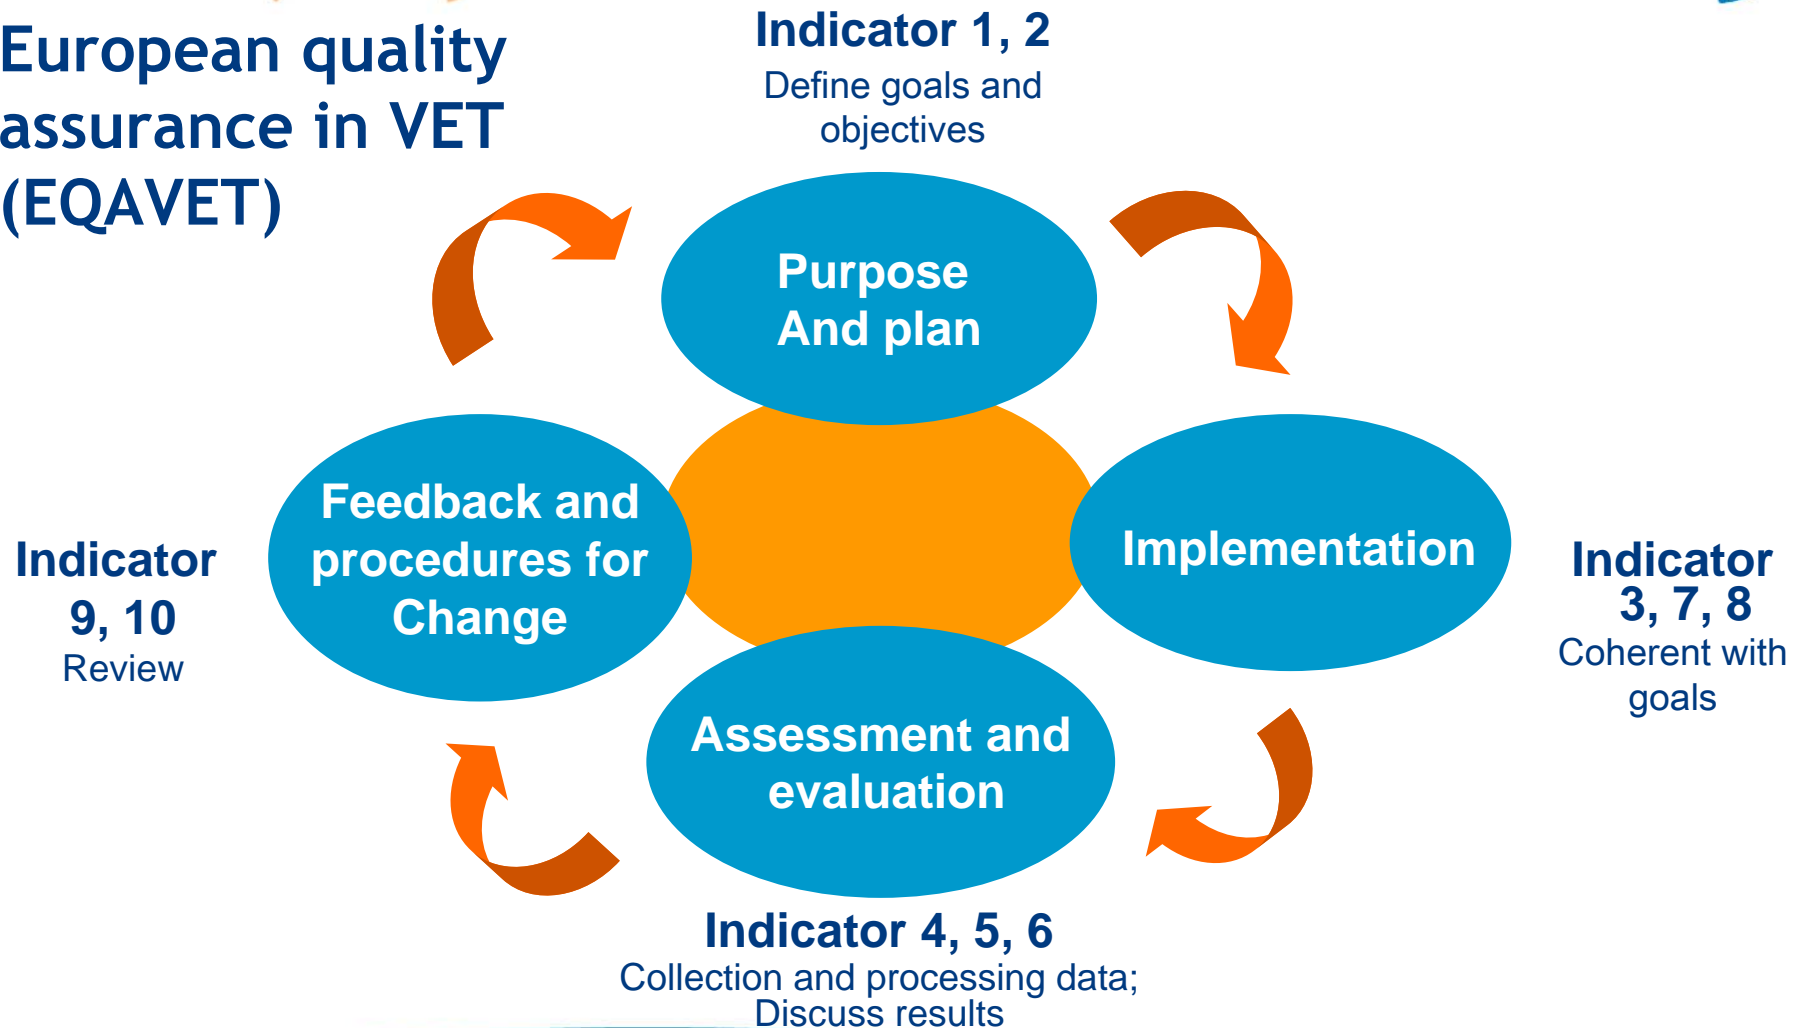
European quality assurance in VET (EQAVET)

Indicator 1, 2
Define goals and objectives

Purpose
And plan

Feedback and procedures for Change

Implementation

Indicator 9, 10
Review

Indicator 3, 7, 8
Coherent with goals

Assessment and evaluation

Indicator 4, 5, 6
Collection and processing data; Discuss results